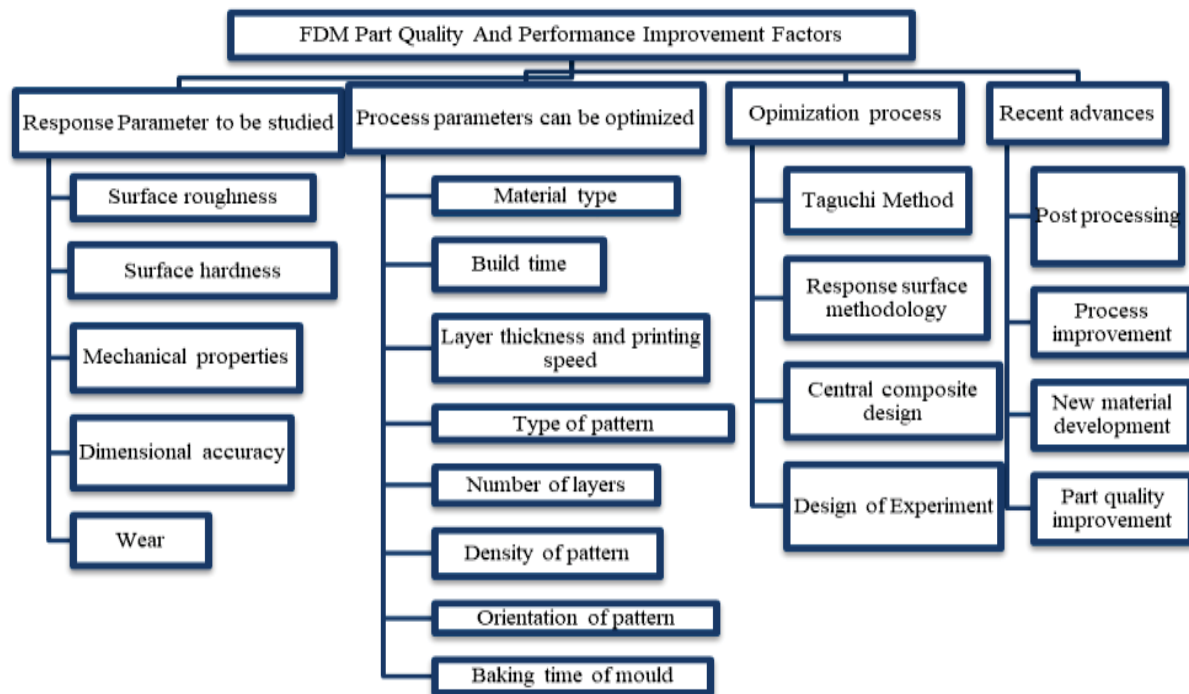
FDM Part Quality And Performance Improvement Factors

Response Parameter to be studied

Surface roughness

Surface hardness

Mechanical properties

Dimensional accuracy

Wear

Process parameters can be optimized

Material type

Build time

Layer thickness and printing speed

Type of pattern

Number of layers

Density of pattern

Orientation of pattern

Baking time of mould

Opimization process

Taguchi Method

Response surface methodology

Central composite design

Design of Experiment

Recent advances

Post processing

Process improvement

New material development

Part quality improvement